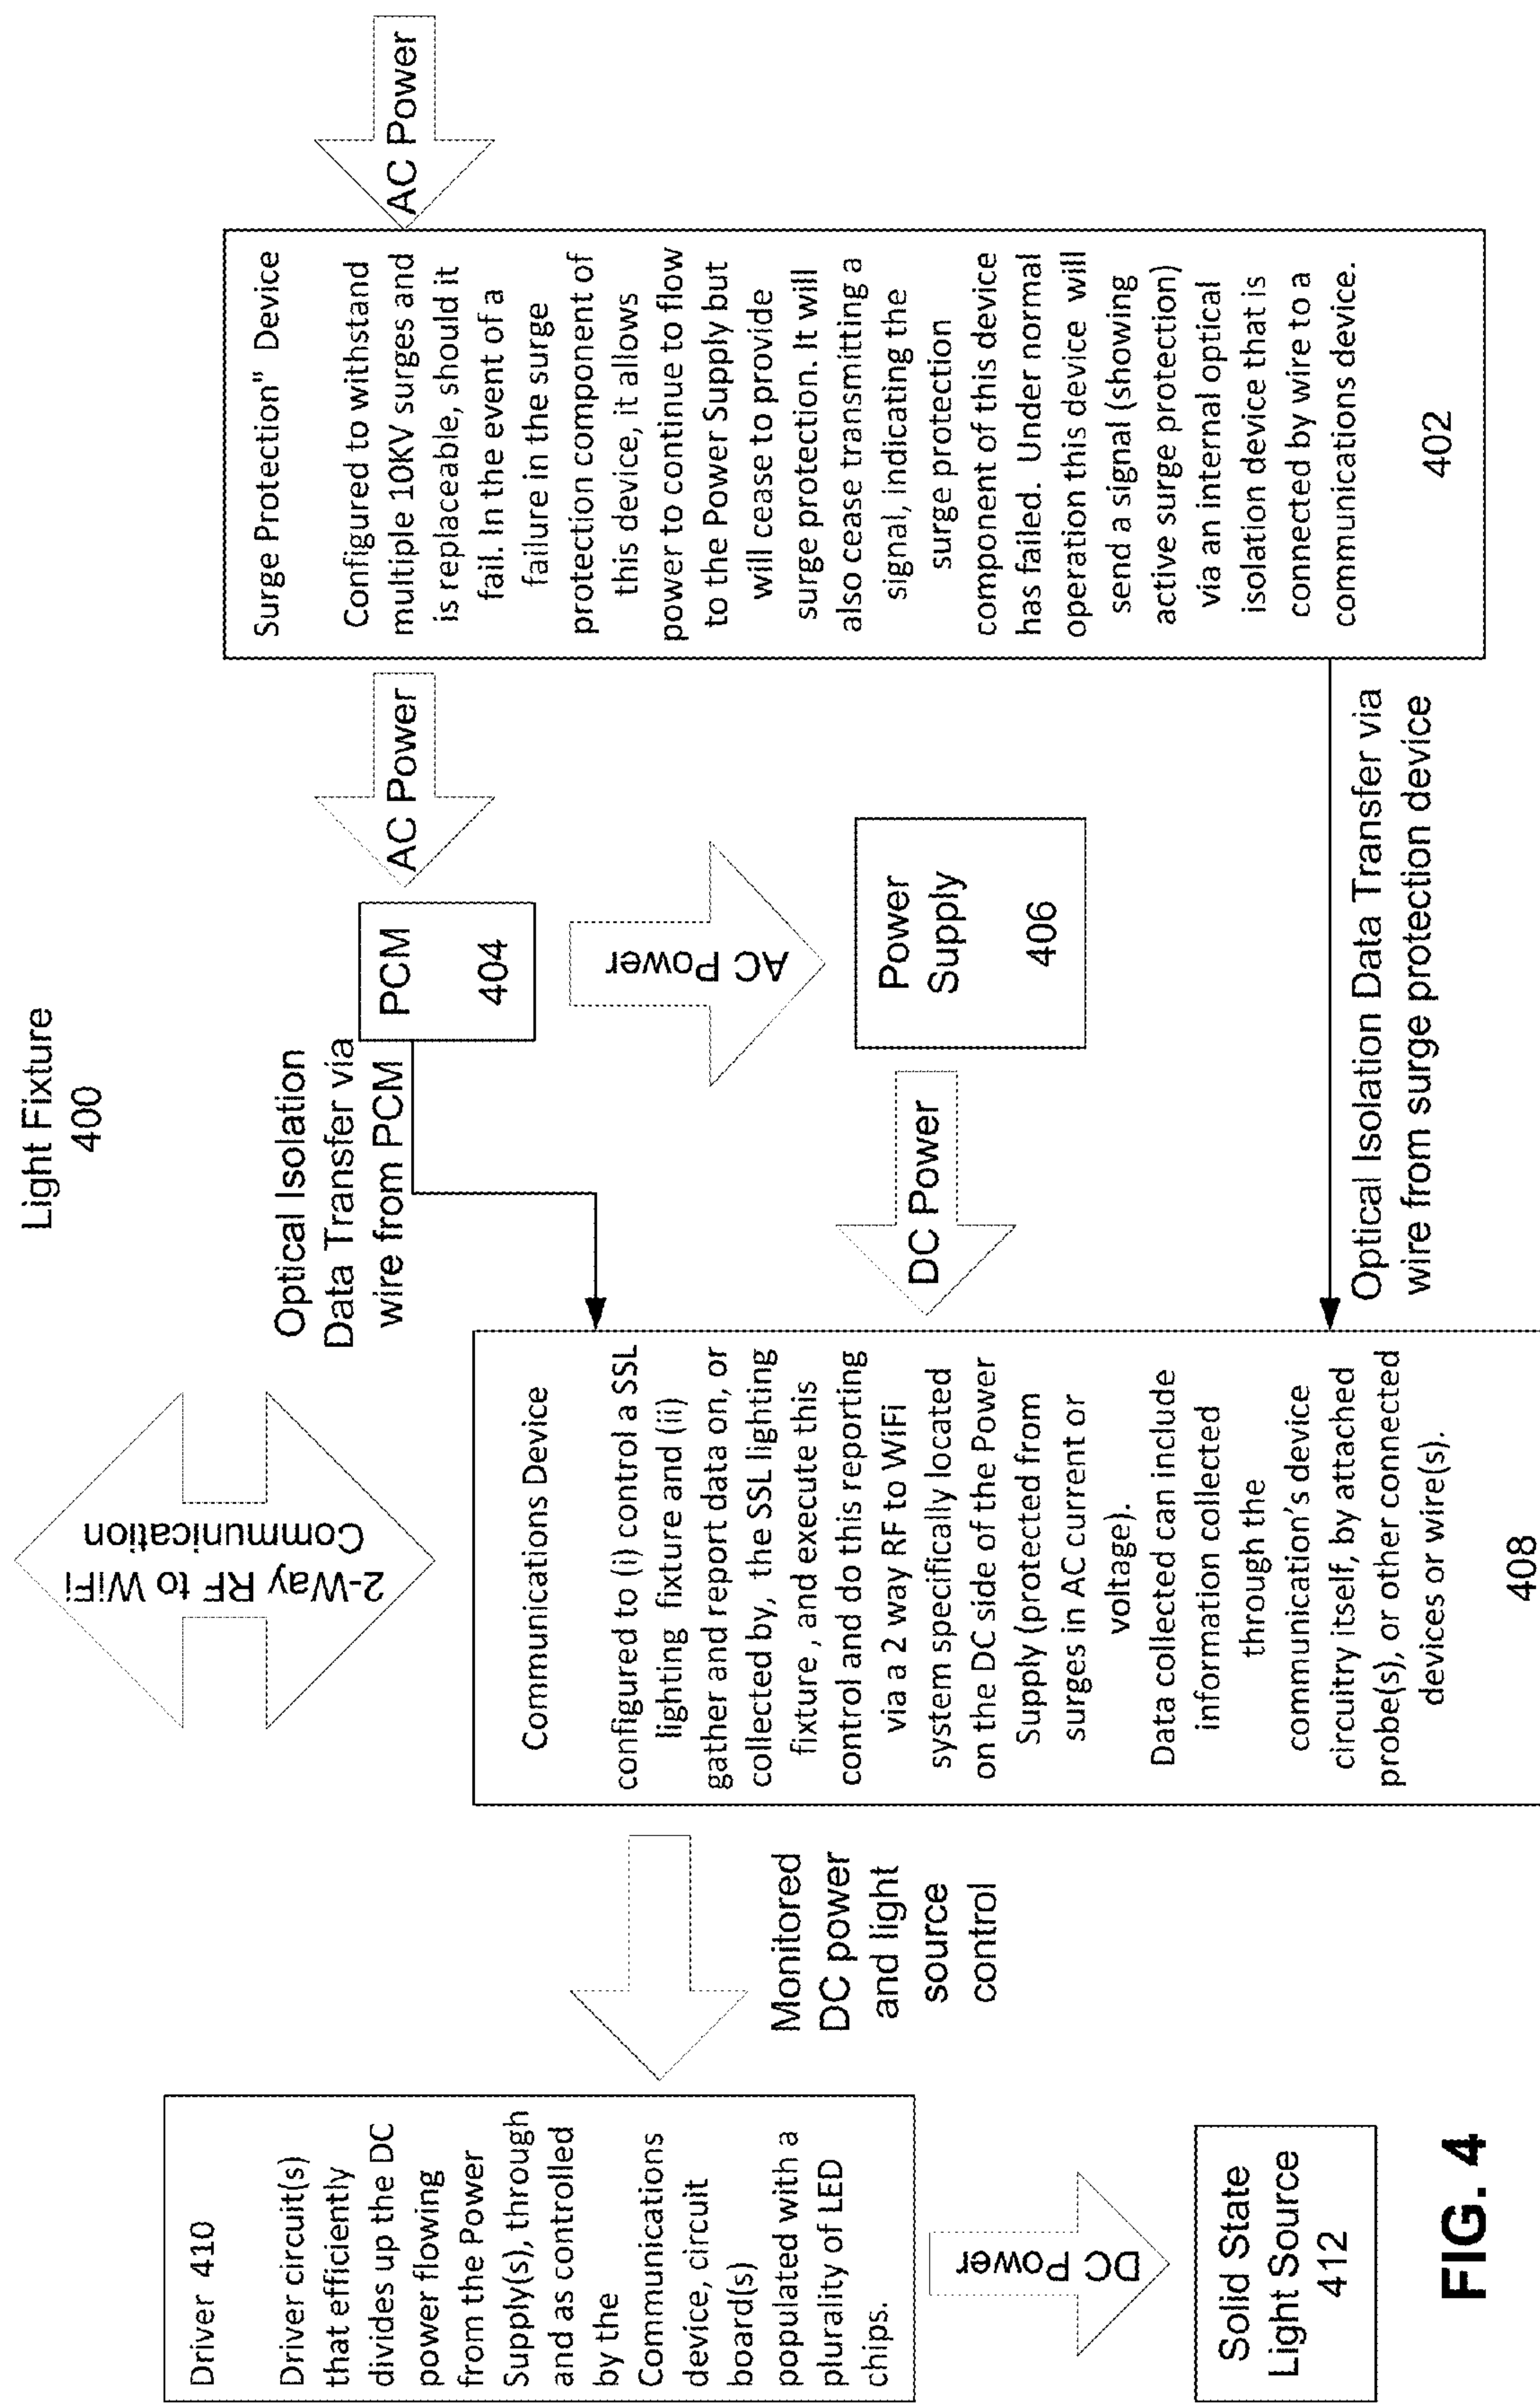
Light Fixture
400

AC Power

Surge Protection" Device

Configured to withstand multiple 10KV surges and is replaceable, should it fail. In the event of a failure in the surge protection component of this device, it allows power to continue to flow to the Power Supply but will cease to provide surge protection. It will also cease transmitting a signal, indicating the surge protection component of this device has failed. Under normal operation this device will send a signal (showing active surge protection) via an internal optical isolation device that is connected by wire to a communications device.

402

AC Power

PCM
404

AC Power

Power Supply
406

DC Power

Optical Isolation Data Transfer via wire from PCM

Optical Isolation Data Transfer via wire from surge protection device

2-Way RF to WiFi Communication

Communications Device

configured to (i) control a SSL lighting fixture and (ii) gather and report data on, or collected by, the SSL lighting fixture , and execute this control and do this reporting via a 2 way RF to WiFi system specifically located on the DC side of the Power Supply (protected from surges in AC current or voltage).
Data collected can include information collected through the communication's device circuitry itself, by attached probe(s), or other connected devices or wire(s).

408

Monitored DC power and light source control

Driver 410

Driver circuit(s) that efficiently divides up the DC power flowing from the Power Supply(s), through and as controlled by the Communications device, circuit board(s) populated with a plurality of LED chips.

DC Power

Solid State Light Source
412

FIG. 4